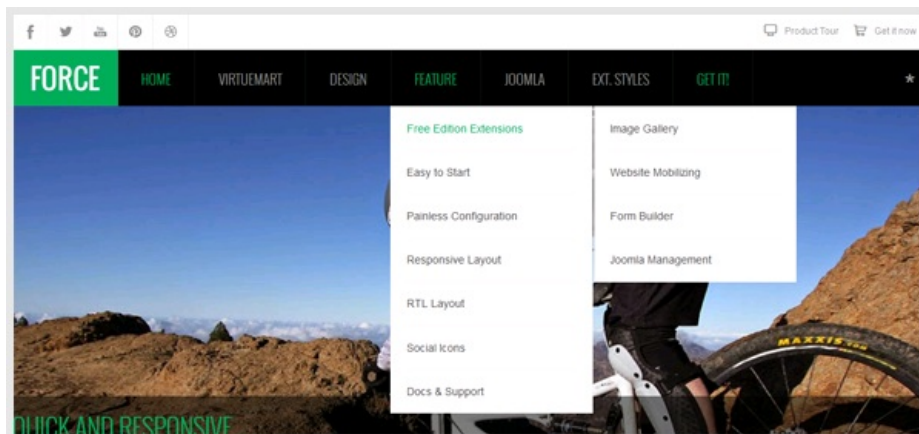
Product Tour Get it now

FORCE

HOME VIRTUEMART DESIGN FEATURE JOOMLA EXT. STYLES GET IT!

Free Edition Extensions
Easy to Start
Painless Configuration
Responsive Layout
RTL Layout
Social Icons
Docs & Support

Image Gallery
Website Mobilizing
Form Builder
Joomla Management

MAXXIS

QUICK AND RESPONSIVE